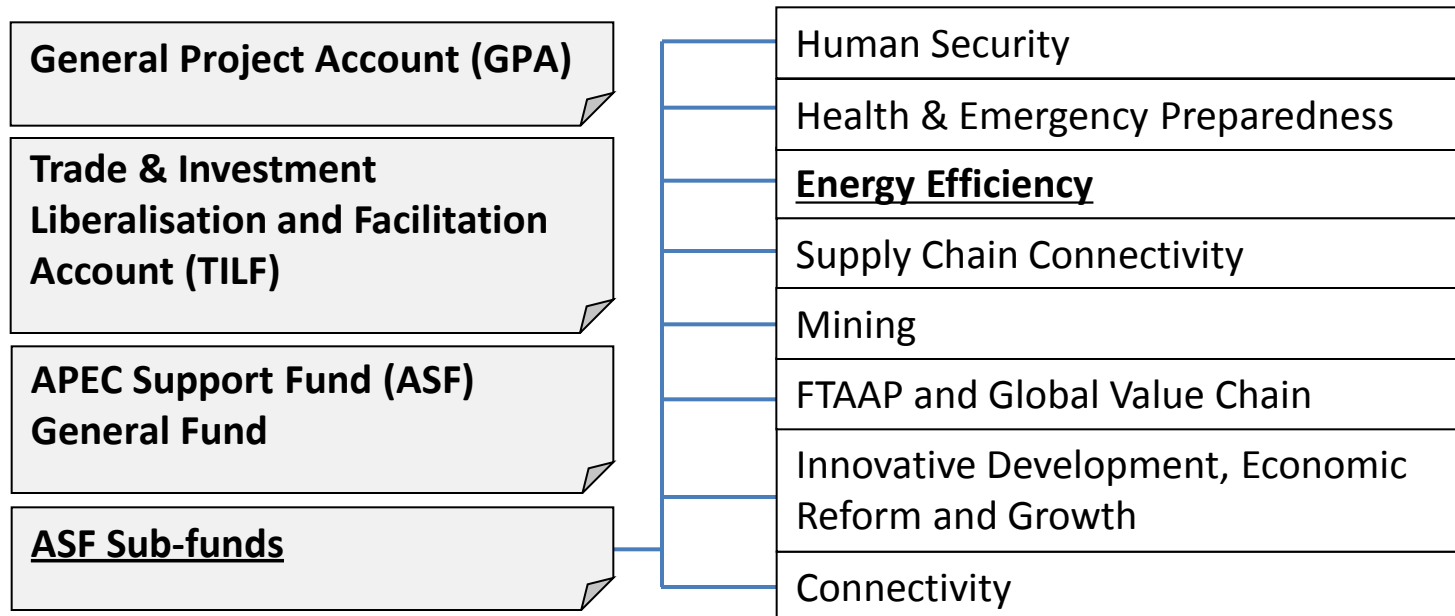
General Project Account (GPA)

Trade & Investment Liberalisation and Facilitation Account (TILF)

APEC Support Fund (ASF) General Fund

ASF Sub-funds

Human Security

Health & Emergency Preparedness

Energy Efficiency

Supply Chain Connectivity

Mining

FTAAP and Global Value Chain

Innovative Development, Economic Reform and Growth

Connectivity